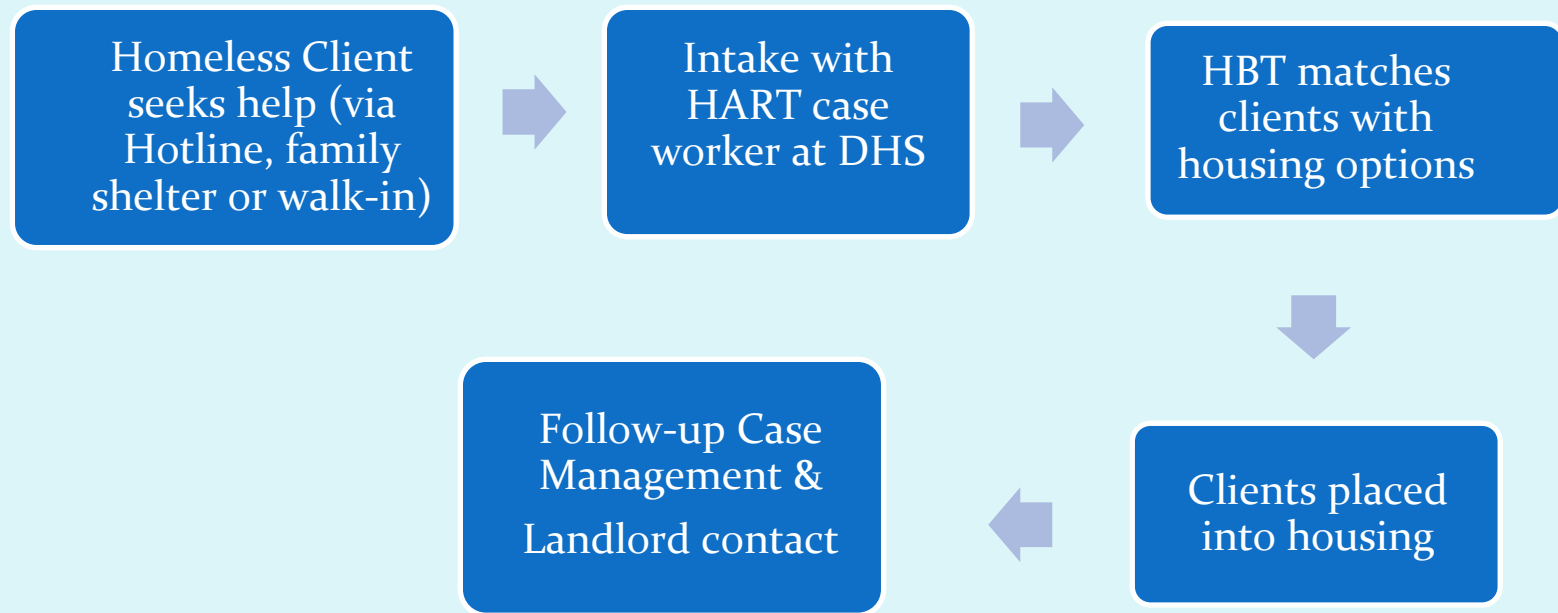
Homeless Client seeks help (via Hotline, family shelter or walk-in)

Intake with HART case worker at DHS

HBT matches clients with housing options

Clients placed into housing

Follow-up Case Management & Landlord contact